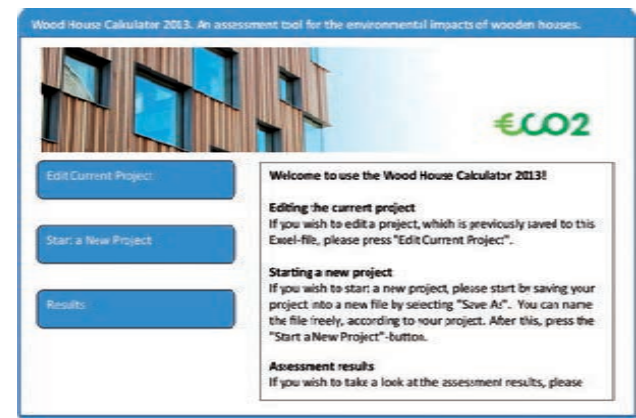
Wood House Calculator 2013. An assessment tool for the environmental impacts of wooden houses.

€CO2

Edit Current Project

Start a New Project

Results

Welcome to use the Wood House Calculator 2013!

Editing the current project
If you wish to edit a project, which is previously saved to this Excel-file, please press "Edit Current Project".

Starting a new project
If you wish to start a new project, please start by saving your project into a new file by selecting "Save As". You can name the file freely, according to your project. After this, press the "Start a New Project"-button.

Assessment results
If you wish to take a look at the assessment results, please